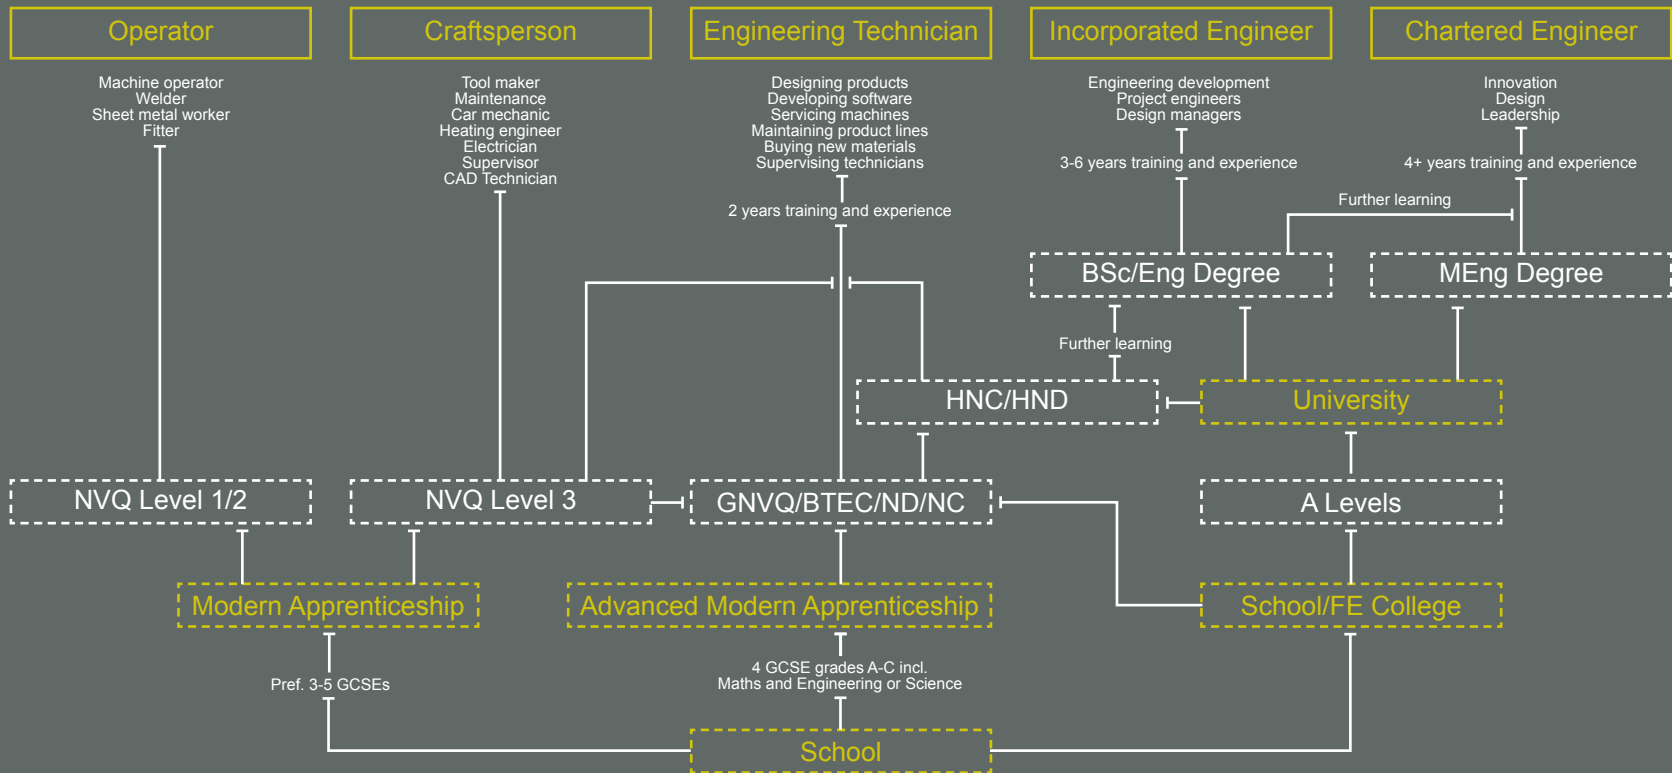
Operator

Machine operator
Welder
Sheet metal worker
Fitter

Craftsperson

Tool maker
Maintenance
Car mechanic
Heating engineer
Electrician
Supervisor
CAD Technician

Engineering Technician

Designing products
Developing software
Servicing machines
Maintaining product lines
Buying new materials
Supervising technicians

2 years training and experience

Incorporated Engineer

Engineering development
Project engineers
Design managers

3-6 years training and experience

Chartered Engineer

Innovation
Design
Leadership

4+ years training and experience

Further learning

BSc/Eng Degree

MEng Degree

Further learning

HNC/HND

University

NVQ Level 1/2

NVQ Level 3

GNVQ/BTEC/ND/NC

A Levels

Modern Apprenticeship

Advanced Modern Apprenticeship

School/FE College

Pref. 3-5 GCSEs

4 GCSE grades A-C incl.
Maths and Engineering or Science

School